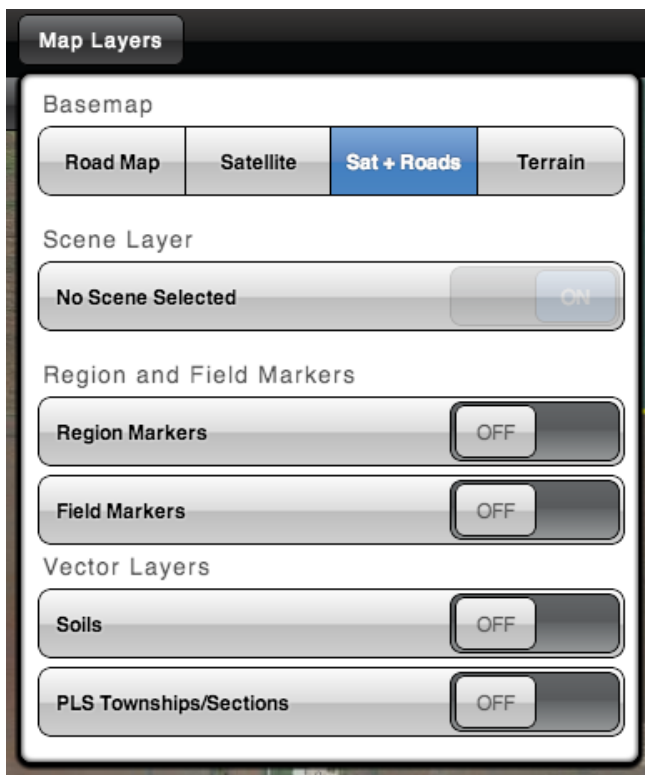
Map Layers

Basemap

Road Map | Satellite | Sat + Roads | Terrain

Scene Layer

No Scene Selected ON

Region and Field Markers

Region Markers OFF

Field Markers OFF

Vector Layers

Soils OFF

PLS Townships/Sections OFF